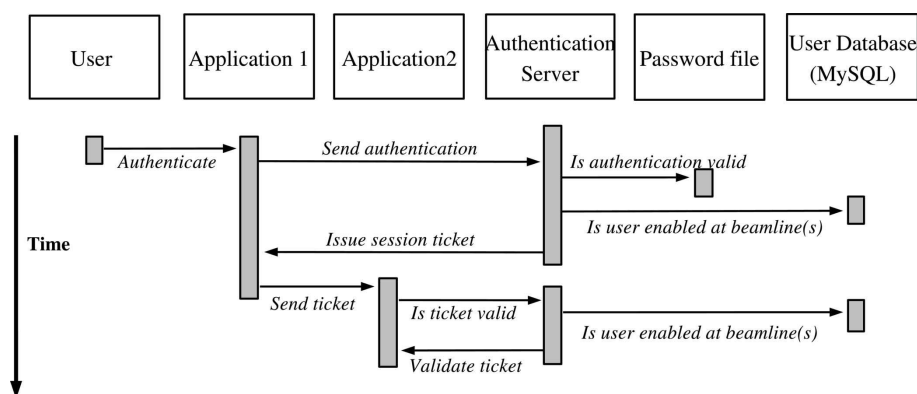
User

Application 1

Application2

Authentication Server

Password file

User Database (MySQL)

Time

Authenticate

Send authentication

Is authentication valid

Is user enabled at beamline(s)

Issue session ticket

Send ticket

Is ticket valid

Is user enabled at beamline(s)

Validate ticket